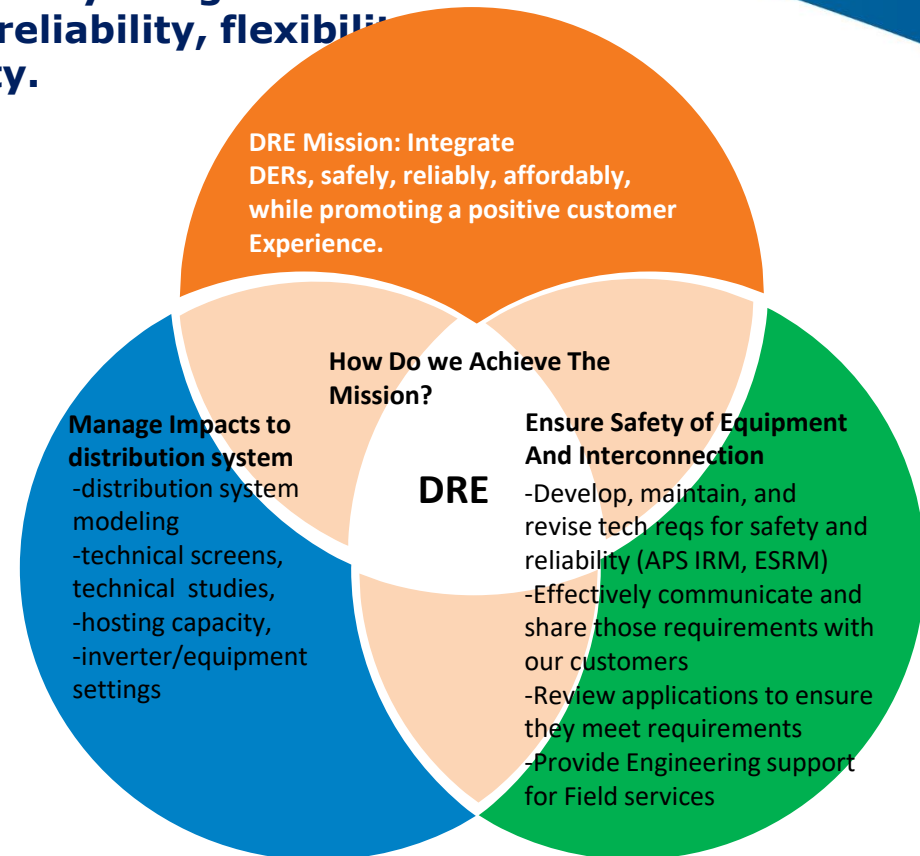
reliability, flexibil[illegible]
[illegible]y.

DRE Mission: Integrate DERs, safely, reliably, affordably, while promoting a positive customer Experience.

How Do we Achieve The Mission?

Manage Impacts to distribution system
-distribution system modeling
-technical screens, technical studies,
-hosting capacity,
-inverter/equipment settings

DRE

Ensure Safety of Equipment And Interconnection
-Develop, maintain, and revise tech reqs for safety and reliability (APS IRM, ESRM)
-Effectively communicate and share those requirements with our customers
-Review applications to ensure they meet requirements
-Provide Engineering support for Field services